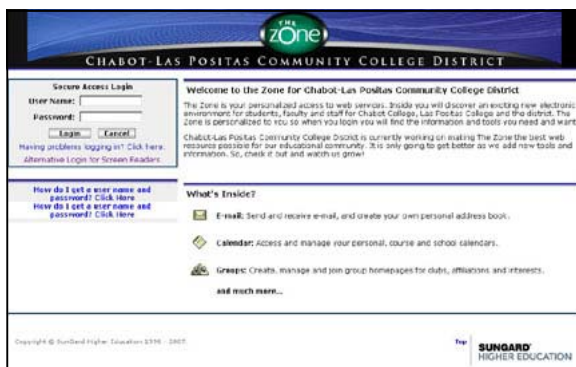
THE zOne
CHABOT-LAS POSITAS COMMUNITY COLLEGE DISTRICT

Secure Access Login
User Name:
Password:
Login Cancel
Having problems logging in? Click here.
Alternative Login for Screen Readers

How do I get a user name and password? Click Here
How do I get a user name and password? Click Here

Welcome to the Zone for Chabot-Las Positas Community College District

The Zone is your personalized access to web services. Inside you will discover an exciting new electronic environment for students, faculty and staff for Chabot College, Las Positas College and the district. The Zone is personalized to you so when you login you will find the information and tools you need and want.

Chabot-Las Positas Community College District is currently working on making The Zone the best web resource possible for our educational community. It is only going to get better as we add new tools and information. So, check it out and watch us grow!

What's Inside?

E-mail: Send and receive e-mail, and create your own personal address book.

Calendar: Access and manage your personal, course and school calendars.

Groups: Create, manage and join group homepages for clubs, affiliations and interests.

and much more...

Copyright © SunGard Higher Education 1996 - 2007.

Top

SUNGARD HIGHER EDUCATION